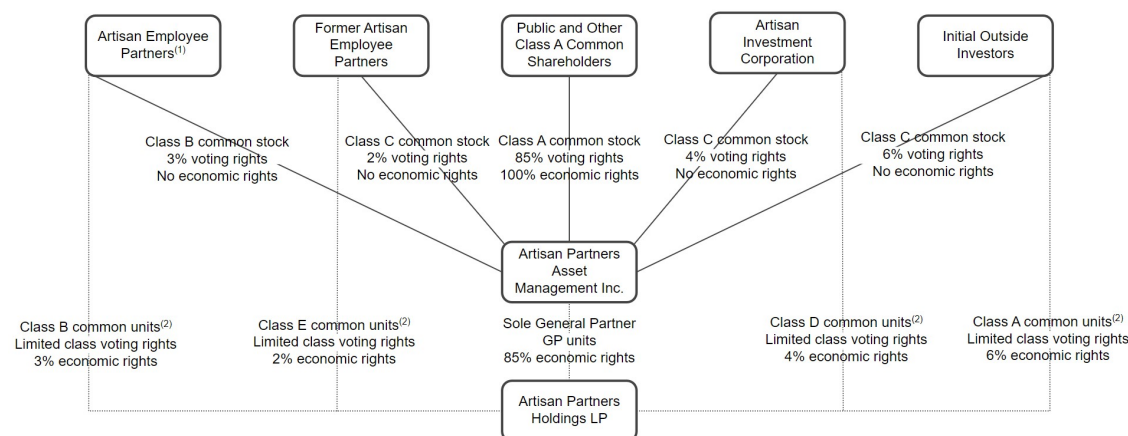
Artisan Employee Partners$^{(1)}$

Former Artisan Employee Partners

Public and Other Class A Common Shareholders

Artisan Investment Corporation

Initial Outside Investors

Class B common stock
3% voting rights
No economic rights

Class C common stock
2% voting rights
No economic rights

Class A common stock
85% voting rights
100% economic rights

Class C common stock
4% voting rights
No economic rights

Class C common stock
6% voting rights
No economic rights

Artisan Partners Asset Management Inc.

Class B common units$^{(2)}$
Limited class voting rights
3% economic rights

Class E common units$^{(2)}$
Limited class voting rights
2% economic rights

Sole General Partner
GP units
85% economic rights

Class D common units$^{(2)}$
Limited class voting rights
4% economic rights

Class A common units$^{(2)}$
Limited class voting rights
6% economic rights

Artisan Partners Holdings LP